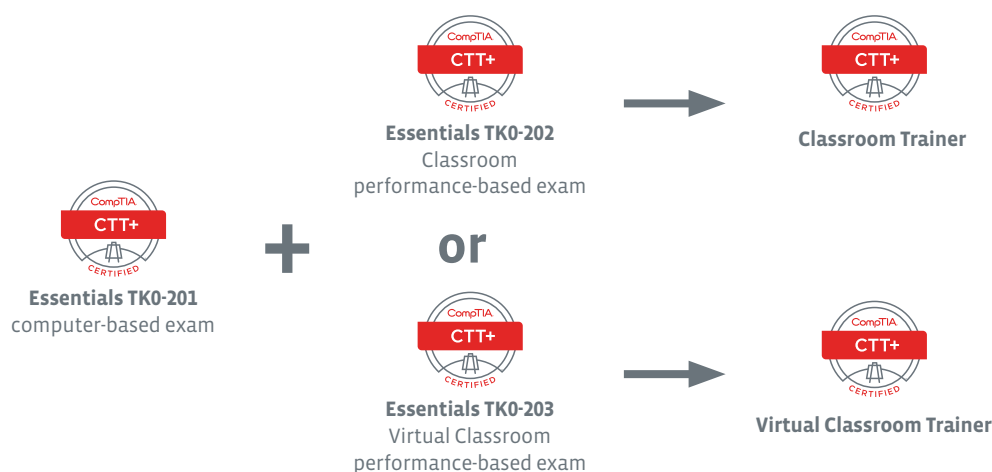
CompTIA
CTT+
CERTIFIED
Essentials TK0-201
computer-based exam

+

CompTIA
CTT+
CERTIFIED
Essentials TK0-202
Classroom performance-based exam

or

CompTIA
CTT+
CERTIFIED
Essentials TK0-203
Virtual Classroom performance-based exam

CompTIA
CTT+
CERTIFIED
Classroom Trainer

CompTIA
CTT+
CERTIFIED
Virtual Classroom Trainer